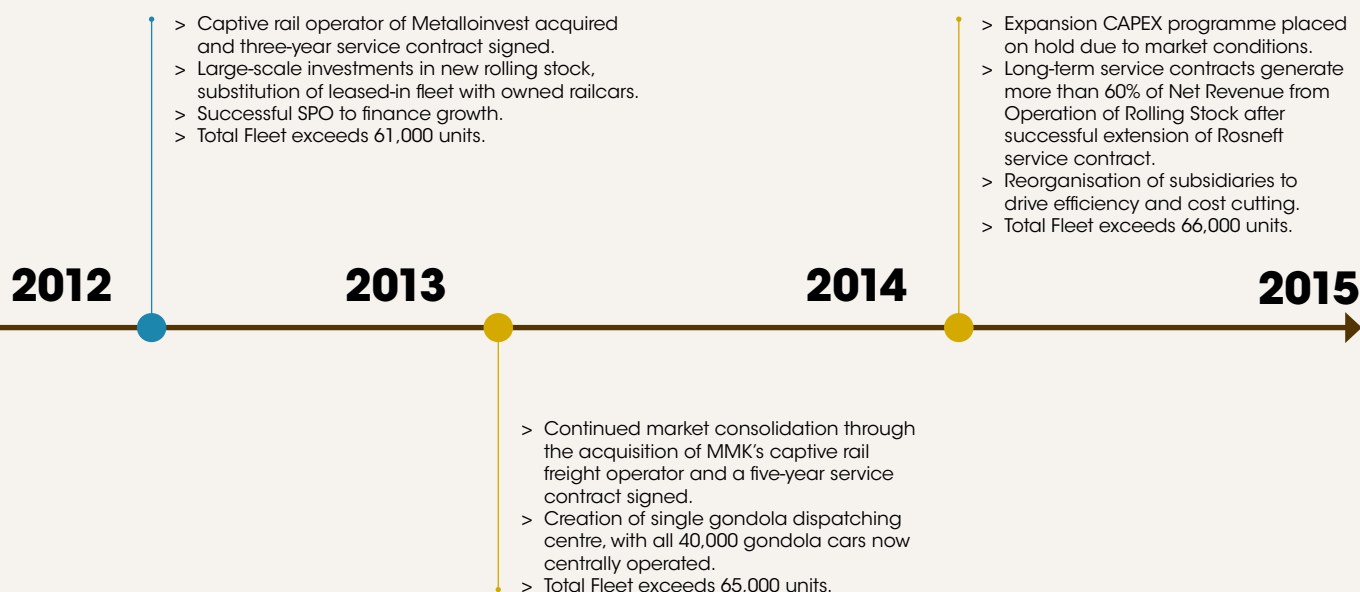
> Captive rail operator of Metalloinvest acquired and three-year service contract signed.
> Large-scale investments in new rolling stock, substitution of leased-in fleet with owned railcars.
> Successful SPO to finance growth.
> Total Fleet exceeds 61,000 units.

> Expansion CAPEX programme placed on hold due to market conditions.
> Long-term service contracts generate more than 60% of Net Revenue from Operation of Rolling Stock after successful extension of Rosneft service contract.
> Reorganisation of subsidiaries to drive efficiency and cost cutting.
> Total Fleet exceeds 66,000 units.

2012

2013

2014

2015

> Continued market consolidation through the acquisition of MMK's captive rail freight operator and a five-year service contract signed.
> Creation of single gondola dispatching centre, with all 40,000 gondola cars now centrally operated.
> Total Fleet exceeds 65,000 units.